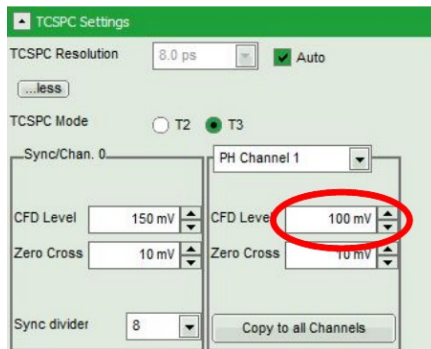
TCSPC Settings

TCSPC Resolution 8.0 ps Auto

...less

TCSPC Mode T2 T3

Sync/Chan. 0

CFD Level 150 mV

Zero Cross 10 mV

Sync divider 8

PH Channel 1

CFD Level 100 mV

Zero Cross 10 mV

Copy to all Channels